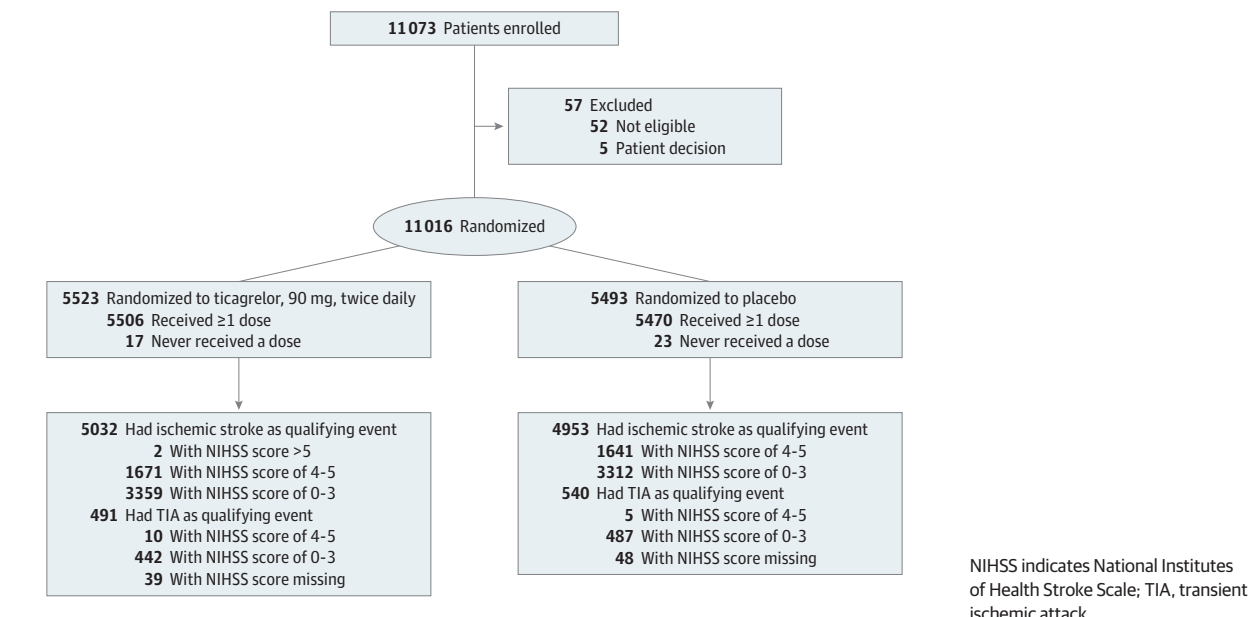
11073 Patients enrolled

57 Excluded
52 Not eligible
5 Patient decision

11016 Randomized

5523 Randomized to ticagrelor, 90 mg, twice daily
5506 Received ≥1 dose
17 Never received a dose

5032 Had ischemic stroke as qualifying event
2 With NIHSS score >5
1671 With NIHSS score of 4-5
3359 With NIHSS score of 0-3
491 Had TIA as qualifying event
10 With NIHSS score of 4-5
442 With NIHSS score of 0-3
39 With NIHSS score missing

5493 Randomized to placebo
5470 Received ≥1 dose
23 Never received a dose

4953 Had ischemic stroke as qualifying event
1641 With NIHSS score of 4-5
3312 With NIHSS score of 0-3
540 Had TIA as qualifying event
5 With NIHSS score of 4-5
487 With NIHSS score of 0-3
48 With NIHSS score missing

NIHSS indicates National Institutes of Health Stroke Scale; TIA, transient ischemic attack.